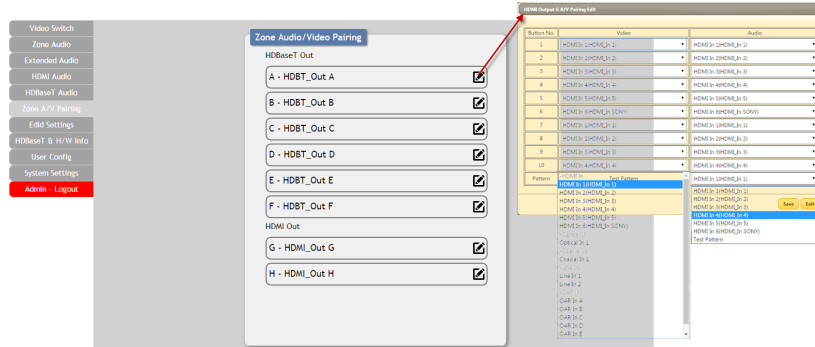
Video Switch
Zone Audio
Extended Audio
HDMI Audio
HDBaseT Audio
Zone A/V Pairing
Edid Settings
HDBaseT & H/W Info
User Config
System Settings
Admin - Logout

Zone Audio/Video Pairing
HDBaseT Out
A - HDBT_Out A
B - HDBT_Out B
C - HDBT_Out C
D - HDBT_Out D
E - HDBT_Out E
F - HDBT_Out F
HDMI Out
G - HDMI_Out G
H - HDMI_Out H

HDMI Output G A/V Pairing Edit

| Button No. | Video | Audio |
|---|---|---|
| 1 | HDMI In 1(HDMI_In 1) | HDMI In 1(HDMI_In 1) |
| 2 | HDMI In 2(HDMI_In 2) | HDMI In 2(HDMI_In 2) |
| 3 | HDMI In 3(HDMI_In 3) | HDMI In 3(HDMI_In 3) |
| 4 | HDMI In 4(HDMI_In 4) | HDMI In 4(HDMI_In 4) |
| 5 | HDMI In 5(HDMI_In 5) | HDMI In 5(HDMI_In 5) |
| 6 | HDMI In 6(HDMI_In SONY) | HDMI In 6(HDMI_In SONY) |
| 7 | HDMI In 1(HDMI_In 1) | HDMI In 1(HDMI_In 1) |
| 8 | HDMI In 2(HDMI_In 2) | HDMI In 2(HDMI_In 2) |
| 9 | HDMI In 3(HDMI_In 3) | HDMI In 3(HDMI_In 3) |
| 10 | HDMI In 4(HDMI_In 4) | HDMI In 4(HDMI_In 4) |
| Pattern | HDMI In | HDMI In 1(HDMI_In 1) |

Test Pattern
HDMI In 1(HDMI_In 1)
HDMI In 2(HDMI_In 2)
HDMI In 3(HDMI_In 3)
HDMI In 4(HDMI_In 4)
HDMI In 5(HDMI_In 5)
HDMI In 6(HDMI_In SONY)
Optical In 1
Coaxial In 1
Line In 1
Line In 2
OAR In A
OAR In B
OAR In C
OAR In D
OAR In E

HDMI In 1(HDMI_In 1)
HDMI In 2(HDMI_In 2)
HDMI In 3(HDMI_In 3)
HDMI In 4(HDMI_In 4)
HDMI In 5(HDMI_In 5)
HDMI In 6(HDMI_In SONY)
Test Pattern

Save
Exit